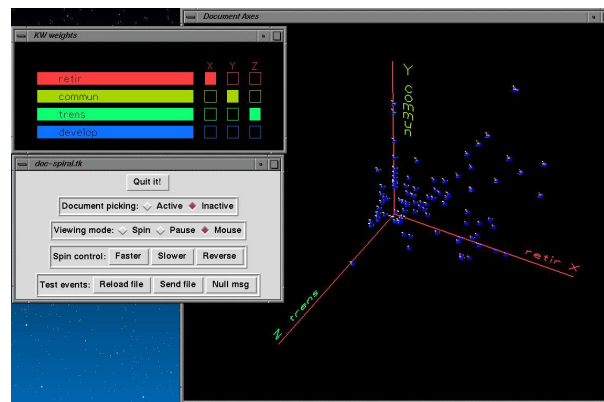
Document Axes

KW weights

X Y Z

retir

commun

trens

develop

doc-spiral.tk

Quit it!

Document picking: Active Inactive

Viewing mode: Spin Pause Mouse

Spin control: Faster Slower Reverse

Test events: Reload file Send file Null msg

Y commun

retir X

Z trens